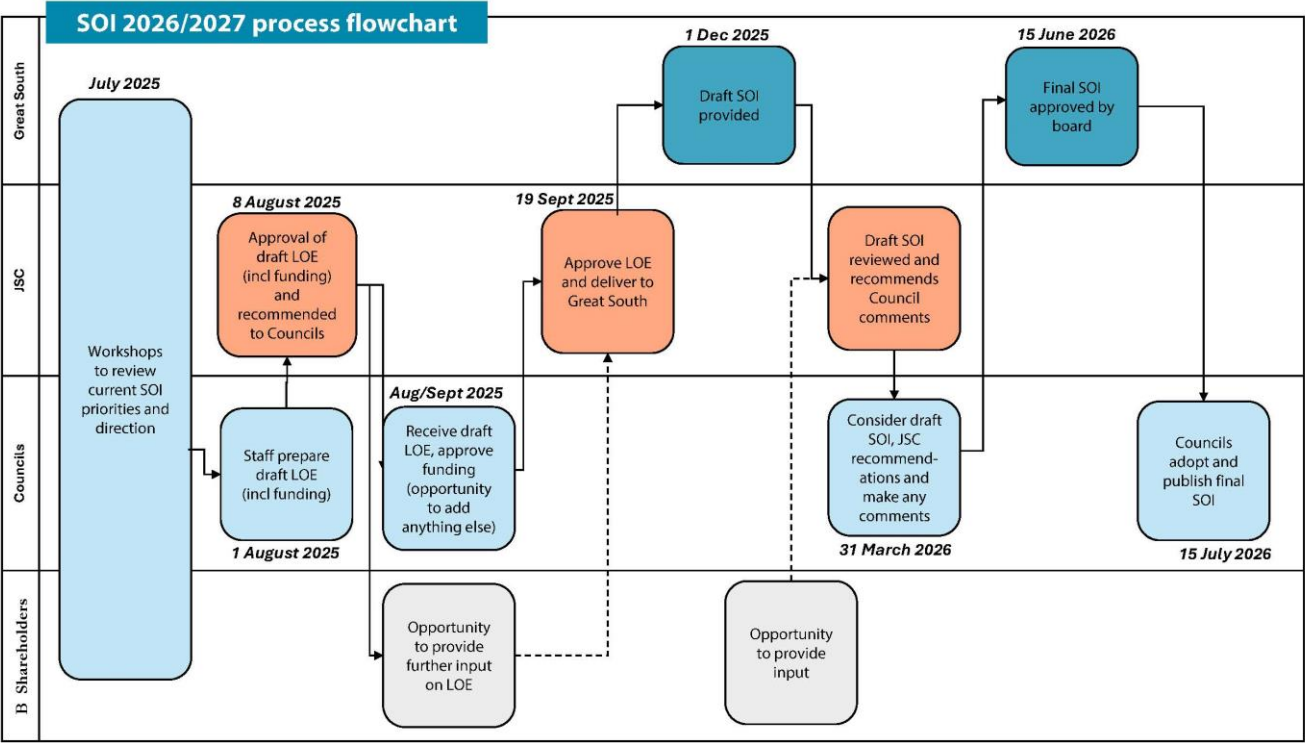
SOI 2026/2027 process flowchart

Great South

JSC

Councils

B Shareholders

July 2025

Workshops to review current SOI priorities and direction

8 August 2025

Approval of draft LOE (incl funding) and recommended to Councils

Staff prepare draft LOE (incl funding)

1 August 2025

Aug/Sept 2025

Receive draft LOE, approve funding (opportunity to add anything else)

Opportunity to provide further input on LOE

19 Sept 2025

Approve LOE and deliver to Great South

1 Dec 2025

Draft SOI provided

Draft SOI reviewed and recommends Council comments

Consider draft SOI, JSC recommendations and make any comments

31 March 2026

Opportunity to provide input

15 June 2026

Final SOI approved by board

Councils adopt and publish final SOI

15 July 2026